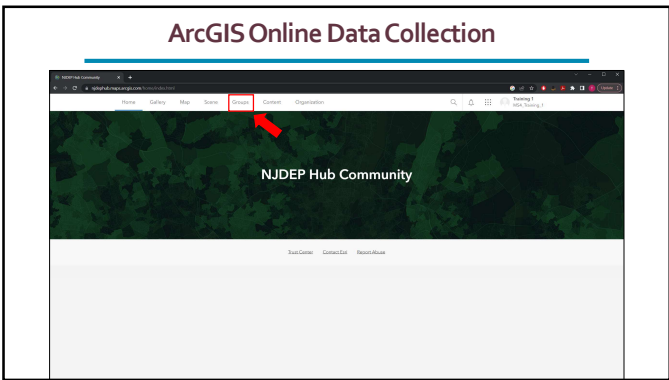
ArcGIS Online Data Collection

NJDEP Hub Community

njdephub.maps.arcgis.com/home/index.html

Update

Home Gallery Map Scene Groups Content Organization

Training 1
HGA Training 1

NJDEP Hub Community

Trust Center Contact Esri Report Abuse